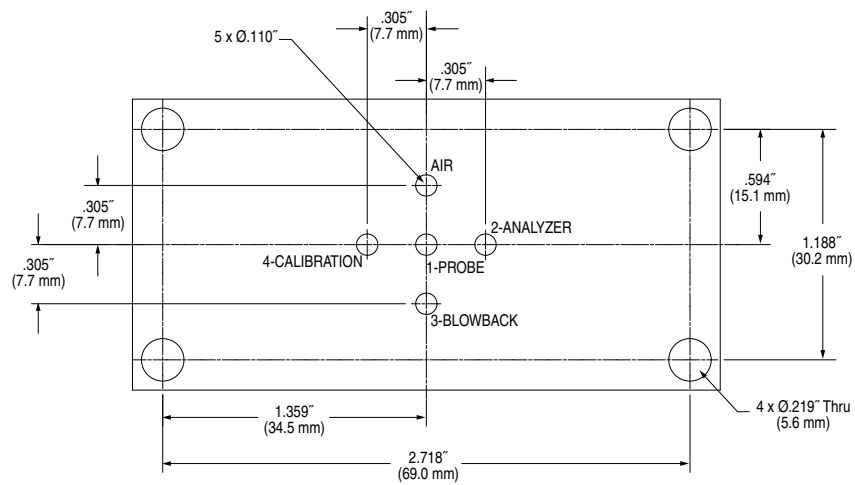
.305″
(7.7 mm)

5 x Ø.110″

.305″
(7.7 mm)

AIR

.305″
(7.7 mm)

.594″
(15.1 mm)

2-ANALYZER

1.188″
(30.2 mm)

.305″
(7.7 mm)

4-CALIBRATION

1-PROBE

3-BLOWBACK

1.359″
(34.5 mm)

4 x Ø.219″ Thru
(5.6 mm)

2.718″
(69.0 mm)